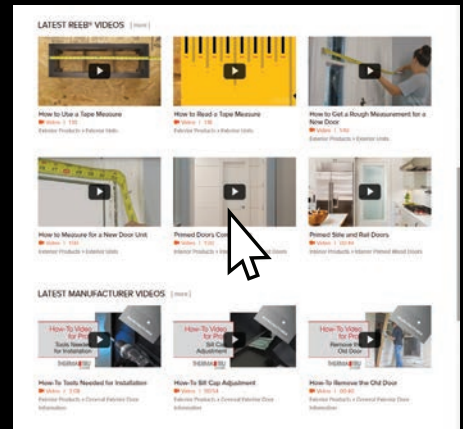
LATEST REEB® VIDEOS | more |

How to Use a Tape Measure
Video | 1:30
Exterior Products > Exterior Units

How to Read a Tape Measure
Video | 1:30
Exterior Products > Exterior Units

How to Get a Rough Measurement for a New Door
Video | 1:50
Exterior Products > Exterior Units

How to Measure for a New Door Unit
Video | 1:50
Exterior Products > Exterior Units

Primed Doors Co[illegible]
Video | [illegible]
Interior Products > I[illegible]

Primed Slide and Roll Doors
Video | 00:44
Interior Products > Interior Primed Wood Doors

LATEST MANUFACTURER VIDEOS | more |

How-To Video for Pro
Tools Needed for Installation
THERMA-TRU

How-To Video for Pro
Sill Cap Adjustment
THERMA-TRU

How-To Video for Pro
Remove the Old Door
THERMA-TRU

How-To Tools Needed for Installation
Video | 1:08
Exterior Products > General Exterior Door Information

How-To Sill Cap Adjustment
Video | 00:54
Exterior Products > General Exterior Door Information

How-To Remove the Old Door
Video | 00:47
Exterior Products > General Exterior Door Information